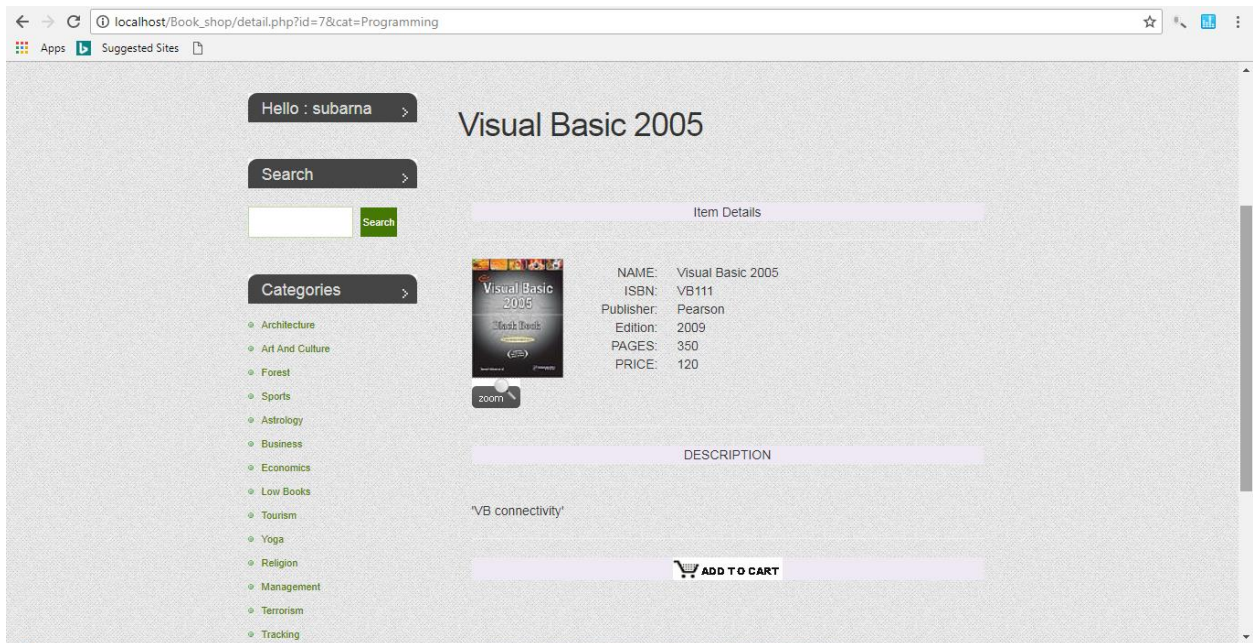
localhost/Book_shop/detail.php?id=7&cat=Programming

Apps Suggested Sites

Hello : subarna

Search

Search

Categories

Architecture
Art And Culture
Forest
Sports
Astrology
Business
Economics
Low Books
Tourism
Yoga
Religion
Management
Terrorism
Tracking

Visual Basic 2005

Item Details

Visual Basic 2005
Black Book

zoom

| NAME: | Visual Basic 2005 |
|---|---|
| ISBN: | VB111 |
| Publisher: | Pearson |
| Edition: | 2009 |
| PAGES: | 350 |
| PRICE: | 120 |

DESCRIPTION

'VB connectivity'

ADD TO CART